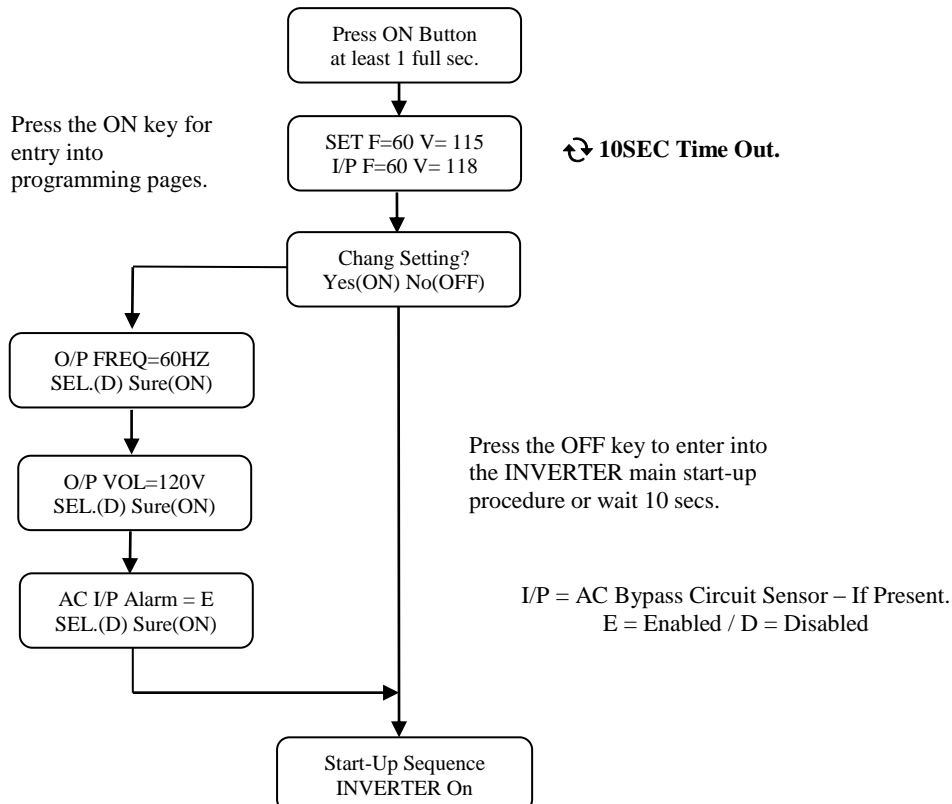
Press ON Button
at least 1 full sec.

Press the ON key for entry into programming pages.

SET F=60 V= 115
I/P F=60 V= 118

10SEC Time Out.

Chang Setting?
Yes(ON) No(OFF)

O/P FREQ=60HZ
SEL.(D) Sure(ON)

O/P VOL=120V
SEL.(D) Sure(ON)

AC I/P Alarm = E
SEL.(D) Sure(ON)

Press the OFF key to enter into the INVERTER main start-up procedure or wait 10 secs.

I/P = AC Bypass Circuit Sensor – If Present.
E = Enabled / D = Disabled

Start-Up Sequence
INVERTER On